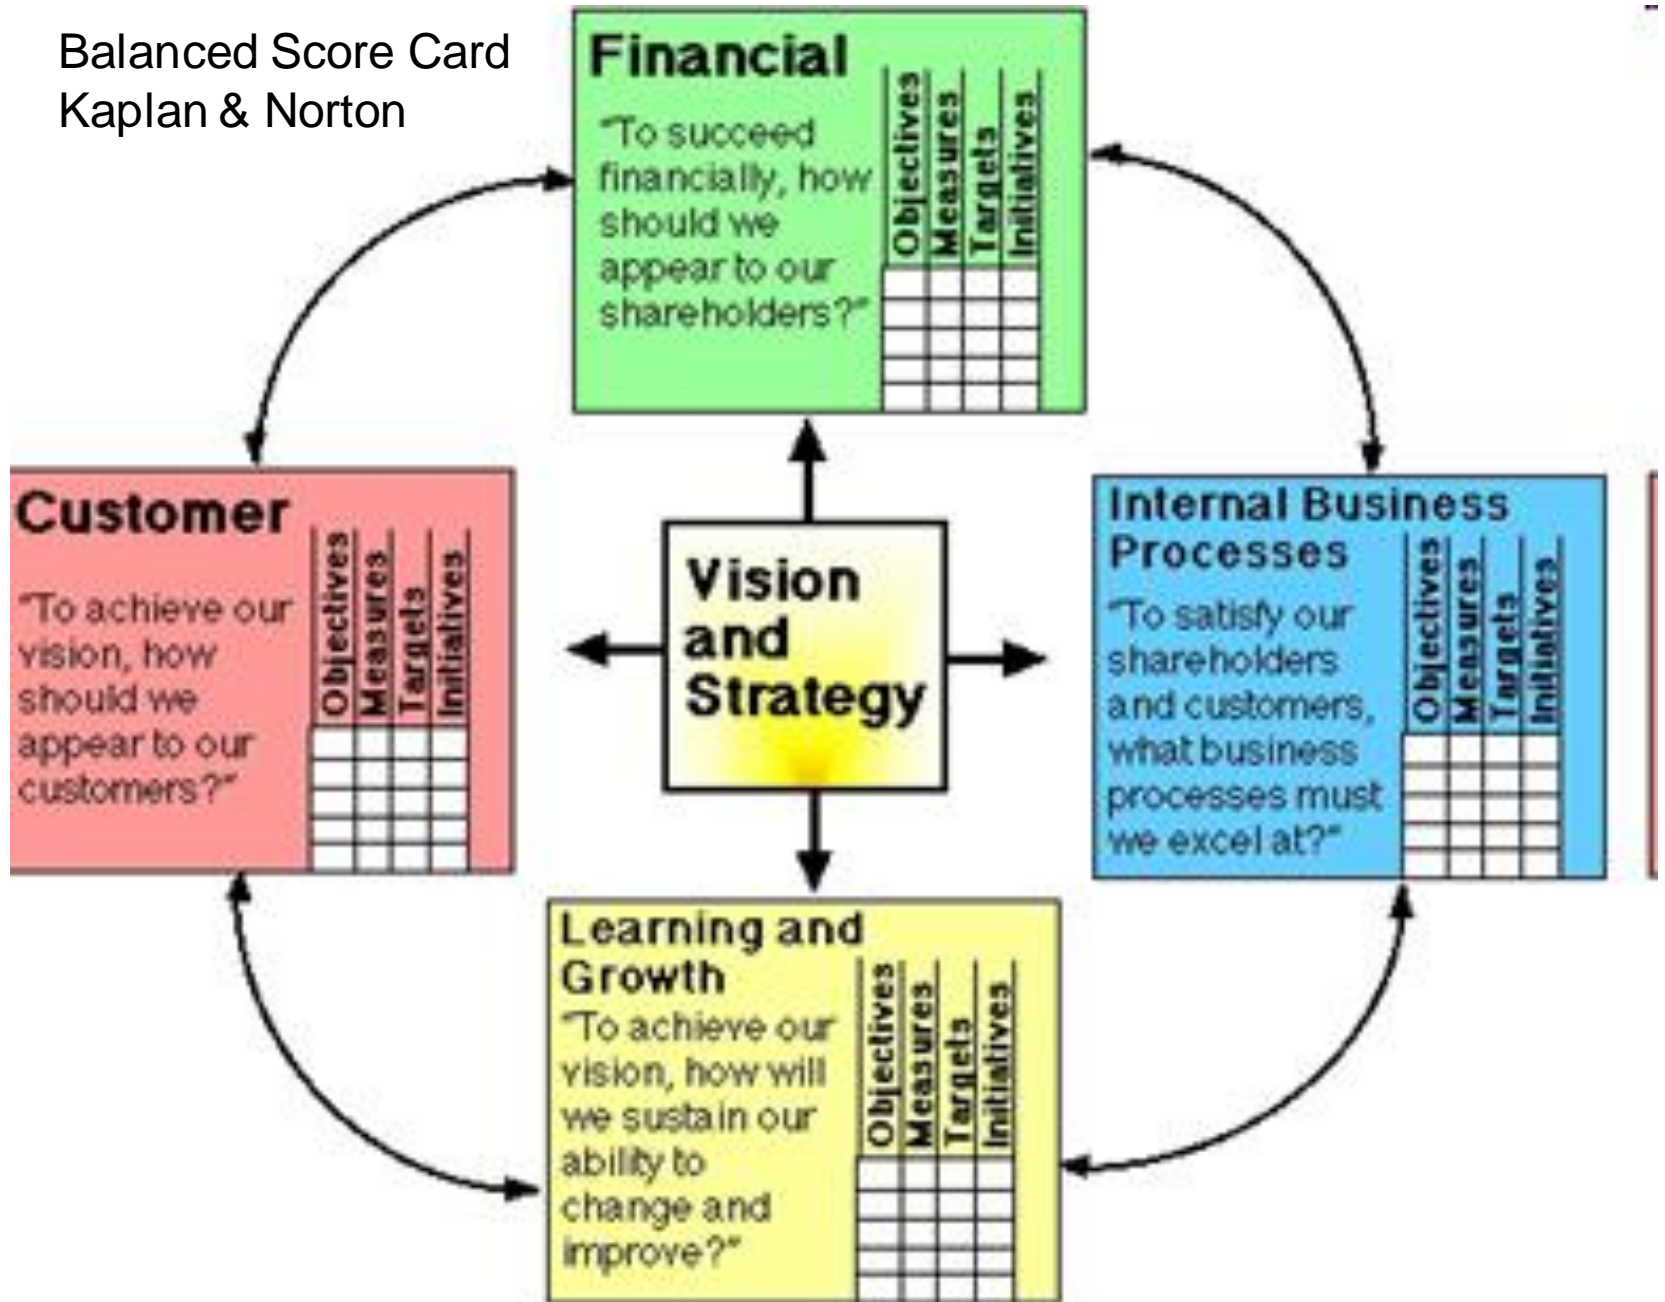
Balanced Score Card
Kaplan & Norton

Financial

"To succeed financially, how should we appear to our shareholders?"

| Objectives | Measures | Targets | Initiatives |
|---|---|---|---|
| | | | |
| | | | |
| | | | |

Customer

"To achieve our vision, how should we appear to our customers?"

| Objectives | Measures | Targets | Initiatives |
|---|---|---|---|
| | | | |
| | | | |
| | | | |

Vision and Strategy

Internal Business Processes

"To satisfy our shareholders and customers, what business processes must we excel at?"

| Objectives | Measures | Targets | Initiatives |
|---|---|---|---|
| | | | |
| | | | |
| | | | |

Learning and Growth

"To achieve our vision, how will we sustain our ability to change and improve?"

| Objectives | Measures | Targets | Initiatives |
|---|---|---|---|
| | | | |
| | | | |
| | | | |